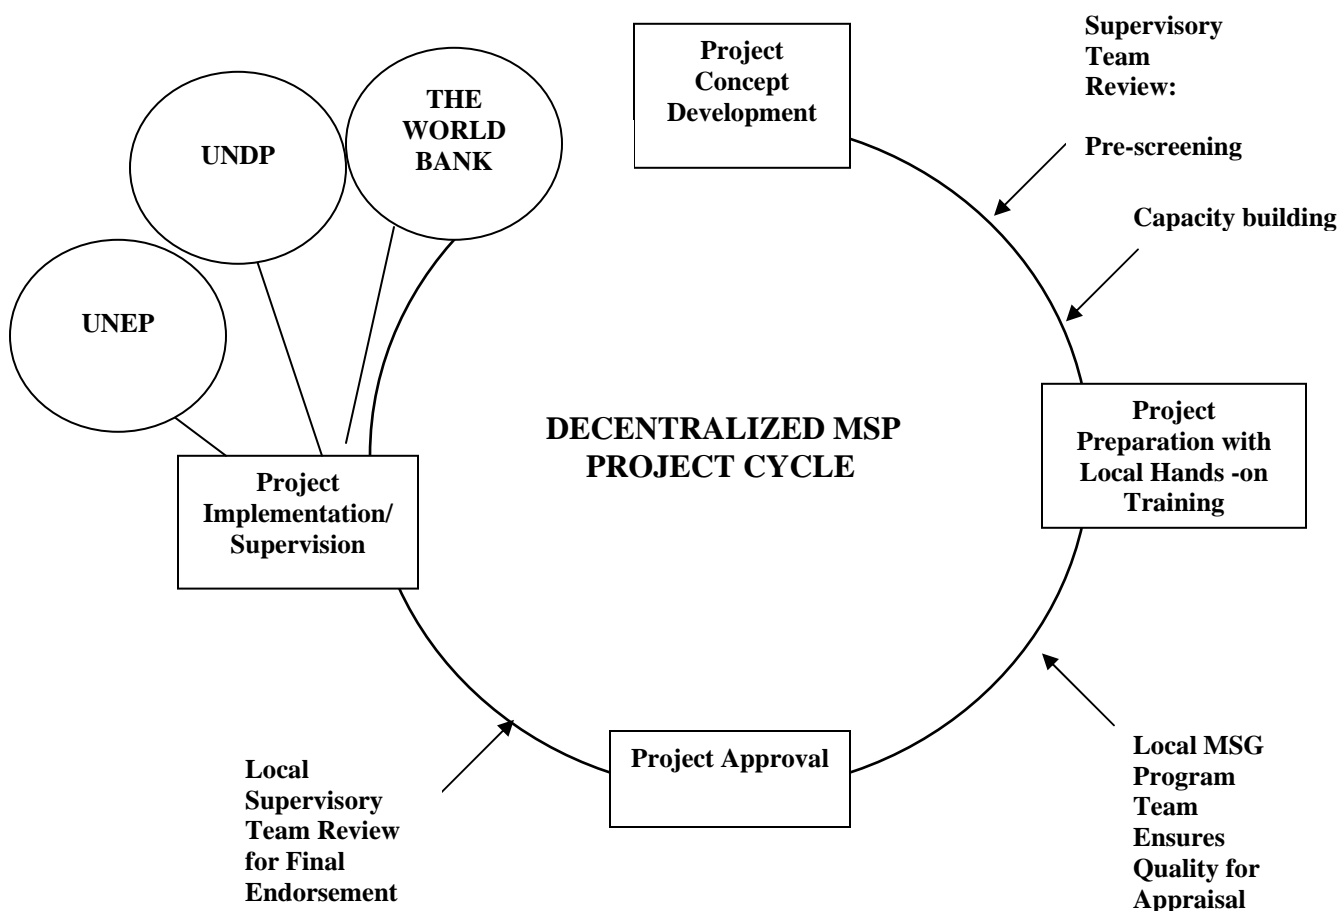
Project Concept Development

Supervisory Team Review:

Pre-screening

Capacity building

THE WORLD BANK

UNDP

UNEP

DECENTRALIZED MSP PROJECT CYCLE

Project Preparation with Local Hands -on Training

Project Implementation/ Supervision

Project Approval

Local Supervisory Team Review for Final Endorsement

Local MSG Program Team Ensures Quality for Appraisal